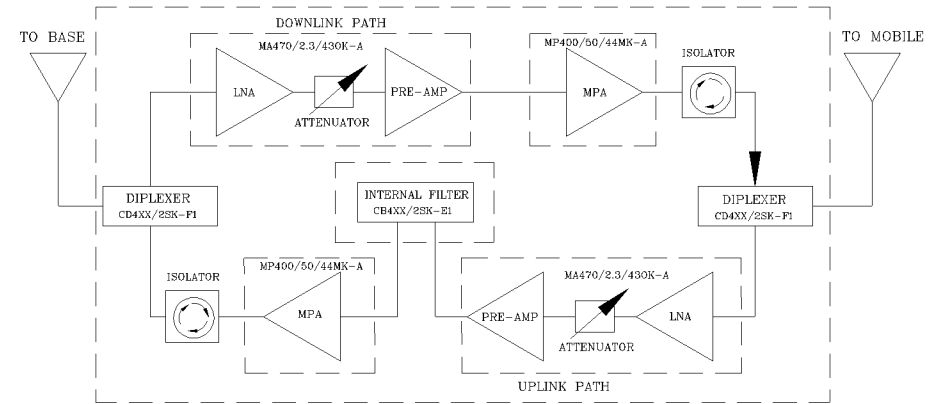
TO BASE

DOWNLINK PATH

MA470/2.3/430K-A

LNA

ATTENUATOR

PRE-AMP

MP400/50/44MK-A

MPA

ISOLATOR

TO MOBILE

DIPLEXER
CD4XX/2SK-F1

INTERNAL FILTER
CB4XX/2SK-E1

DIPLEXER
CD4XX/2SK-F1

ISOLATOR

MP400/50/44MK-A

MPA

MA470/2.3/430K-A

PRE-AMP

ATTENUATOR

LNA

UPLINK PATH